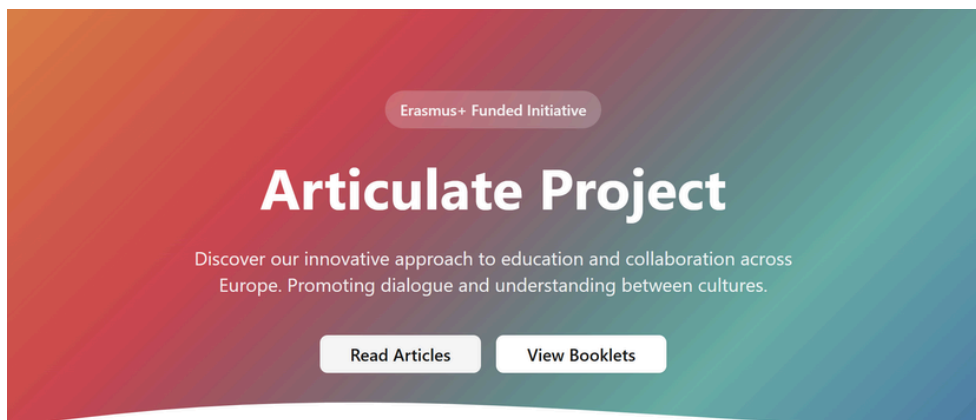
Erasmus+ Funded Initiative

Articulate Project

Discover our innovative approach to education and collaboration across Europe. Promoting dialogue and understanding between cultures.

Read Articles

View Booklets